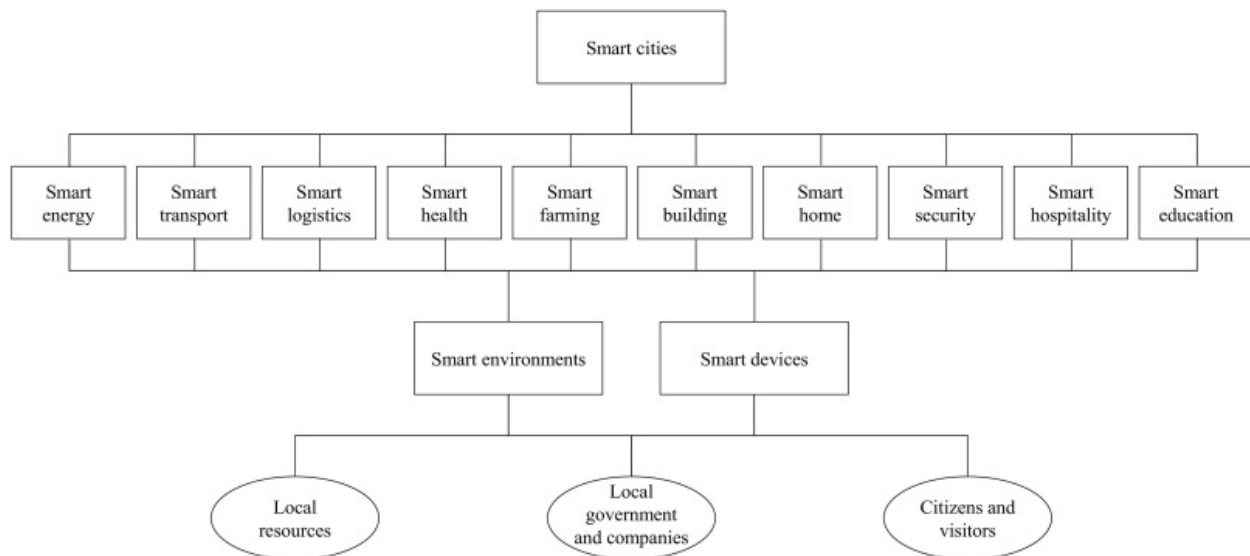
Smart cities

Smart energy

Smart transport

Smart logistics

Smart health

Smart farming

Smart building

Smart home

Smart security

Smart hospitality

Smart education

Smart environments

Smart devices

Local resources

Local government and companies

Citizens and visitors